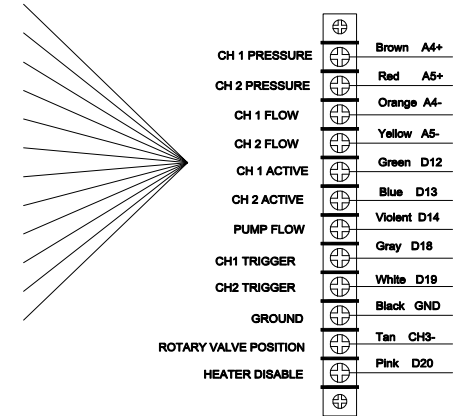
CH 1 PRESSURE
Brown A4+
CH 2 PRESSURE
Red A5+
CH 1 FLOW
Orange A4-
CH 2 FLOW
Yellow A5-
CH 1 ACTIVE
Green D12
CH 2 ACTIVE
Blue D13
PUMP FLOW
Violent D14
CH1 TRIGGER
Gray D18
CH2 TRIGGER
White D19
GROUND
Black GND
ROTARY VALVE POSITION
Tan CH3-
HEATER DISABLE
Pink D20